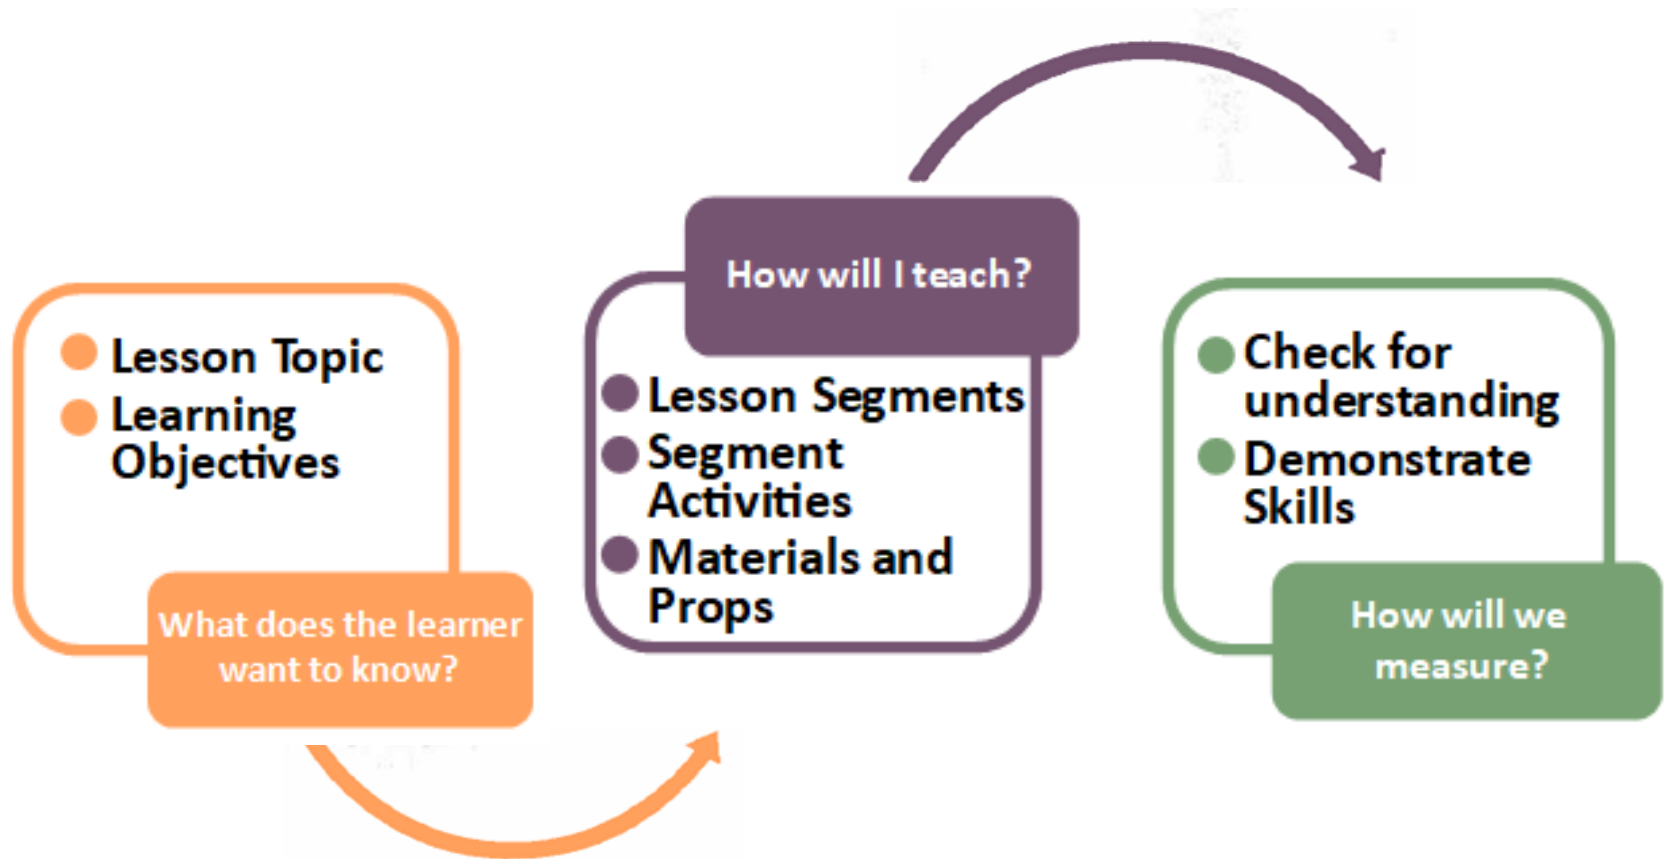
- Lesson Topic
- Learning Objectives

What does the learner want to know?

How will I teach?

- Lesson Segments
- Segment Activities
- Materials and Props

- Check for understanding
- Demonstrate Skills

How will we measure?